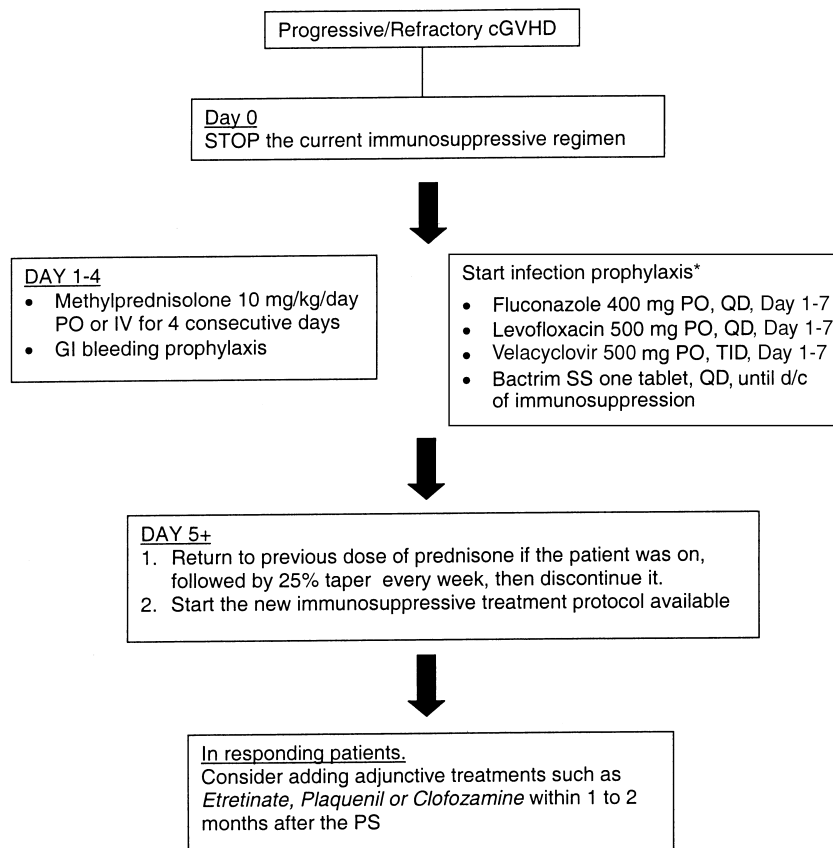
Progressive/Refractory cGVHD

Day 0
STOP the current immunosuppressive regimen

DAY 1-4
- Methylprednisolone 10 mg/kg/day PO or IV for 4 consecutive days
- GI bleeding prophylaxis

Start infection prophylaxis*
- Fluconazole 400 mg PO, QD, Day 1-7
- Levofloxacin 500 mg PO, QD, Day 1-7
- Velacyclovir 500 mg PO, TID, Day 1-7
- Bactrim SS one tablet, QD, until d/c of immunosuppression

DAY 5+
1. Return to previous dose of prednisone if the patient was on, followed by 25% taper every week, then discontinue it.
2. Start the new immunosuppressive treatment protocol available

In responding patients.
Consider adding adjunctive treatments such as *Etretinate, Plaquenil or Clofozamine* within 1 to 2 months after the PS